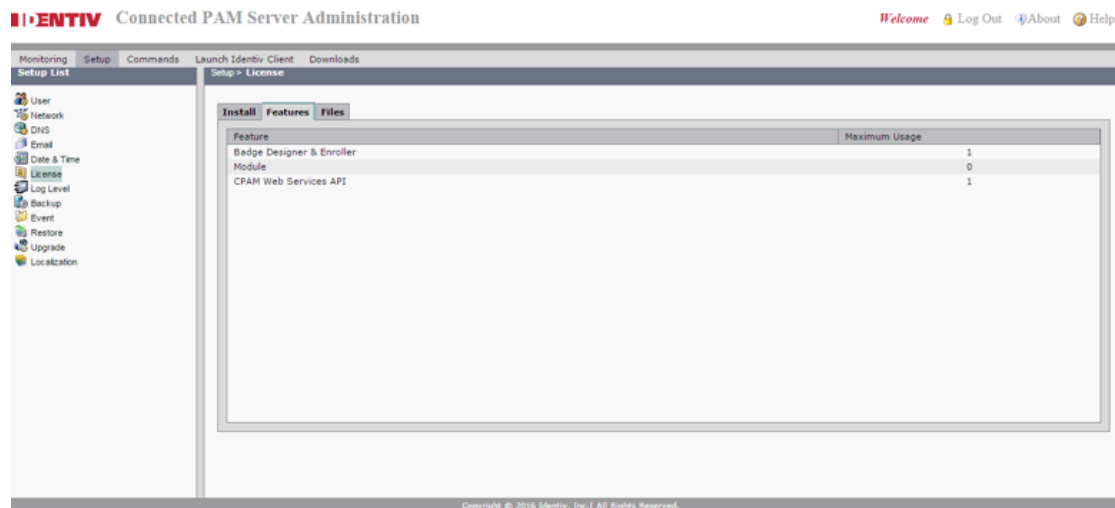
IDENTIV Connected PAM Server Administration

Welcome Log Out About Help

Monitoring Setup Commands Launch Identiv Client Downloads

Setup List

User
Network
DNS
Email
Date & Time
License
Log Level
Backup
Event
Restore
Upgrade
Localization

Setup > License

Install Features Files

| Feature | Maximum Usage |
|---|---|
| Badge Designer & Enroller | 1 |
| Module | 0 |
| CPAM Web Services API | 1 |

Copyright © 2016 Identiv, Inc.| All Rights Reserved.